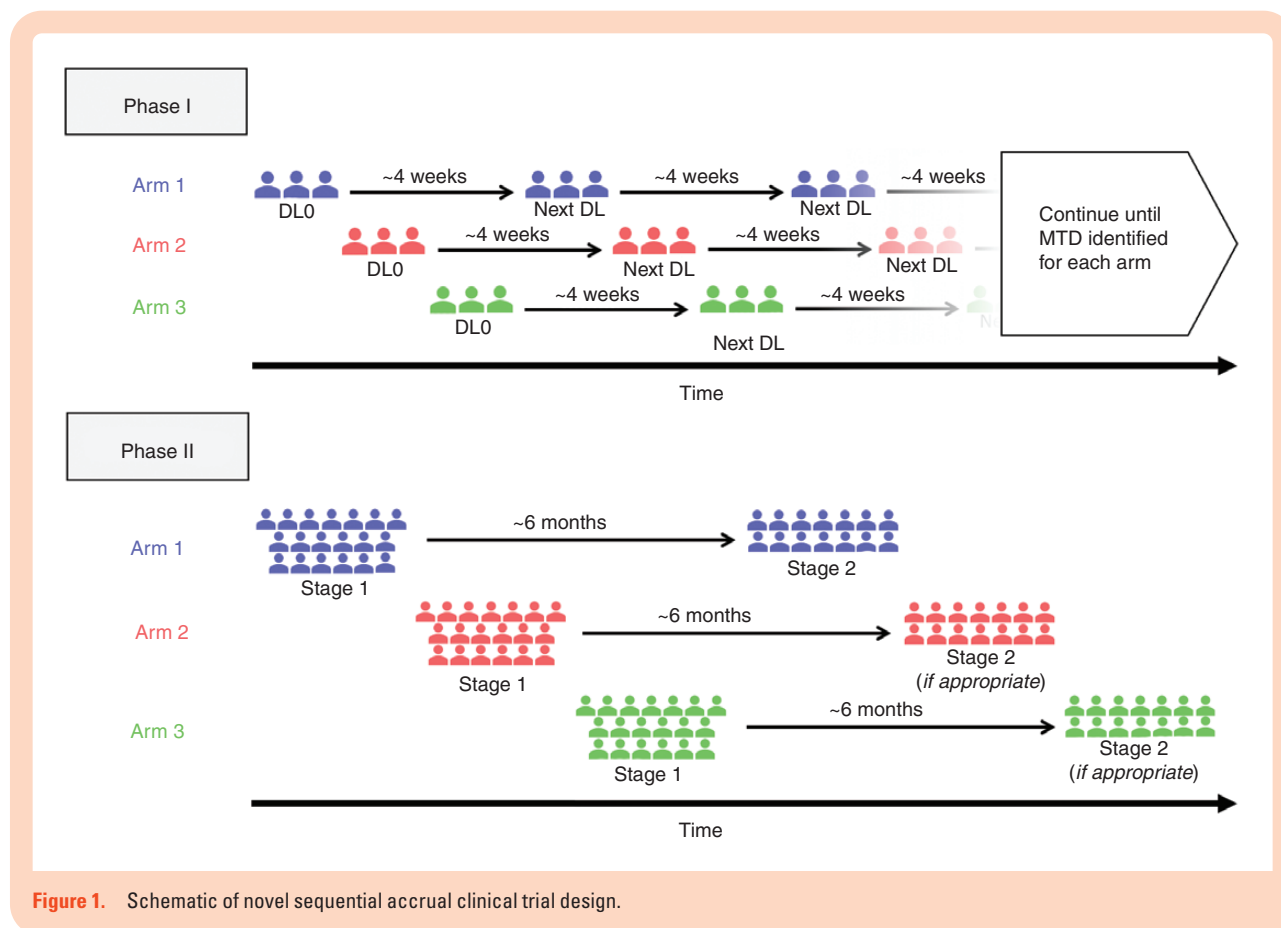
Phase I

Arm 1
DL0
~4 weeks
Next DL
~4 weeks
Next DL
~4 weeks

Arm 2
DL0
~4 weeks
Next DL
~4 weeks
Next DL

Arm 3
DL0
~4 weeks
Next DL
~4 weeks
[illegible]

Continue until MTD identified for each arm

Time

Phase II

Arm 1
Stage 1
~6 months
Stage 2

Arm 2
Stage 1
~6 months
Stage 2 (*if appropriate*)

Arm 3
Stage 1
~6 months
Stage 2 (*if appropriate*)

Time

**Figure 1.** Schematic of novel sequential accrual clinical trial design.